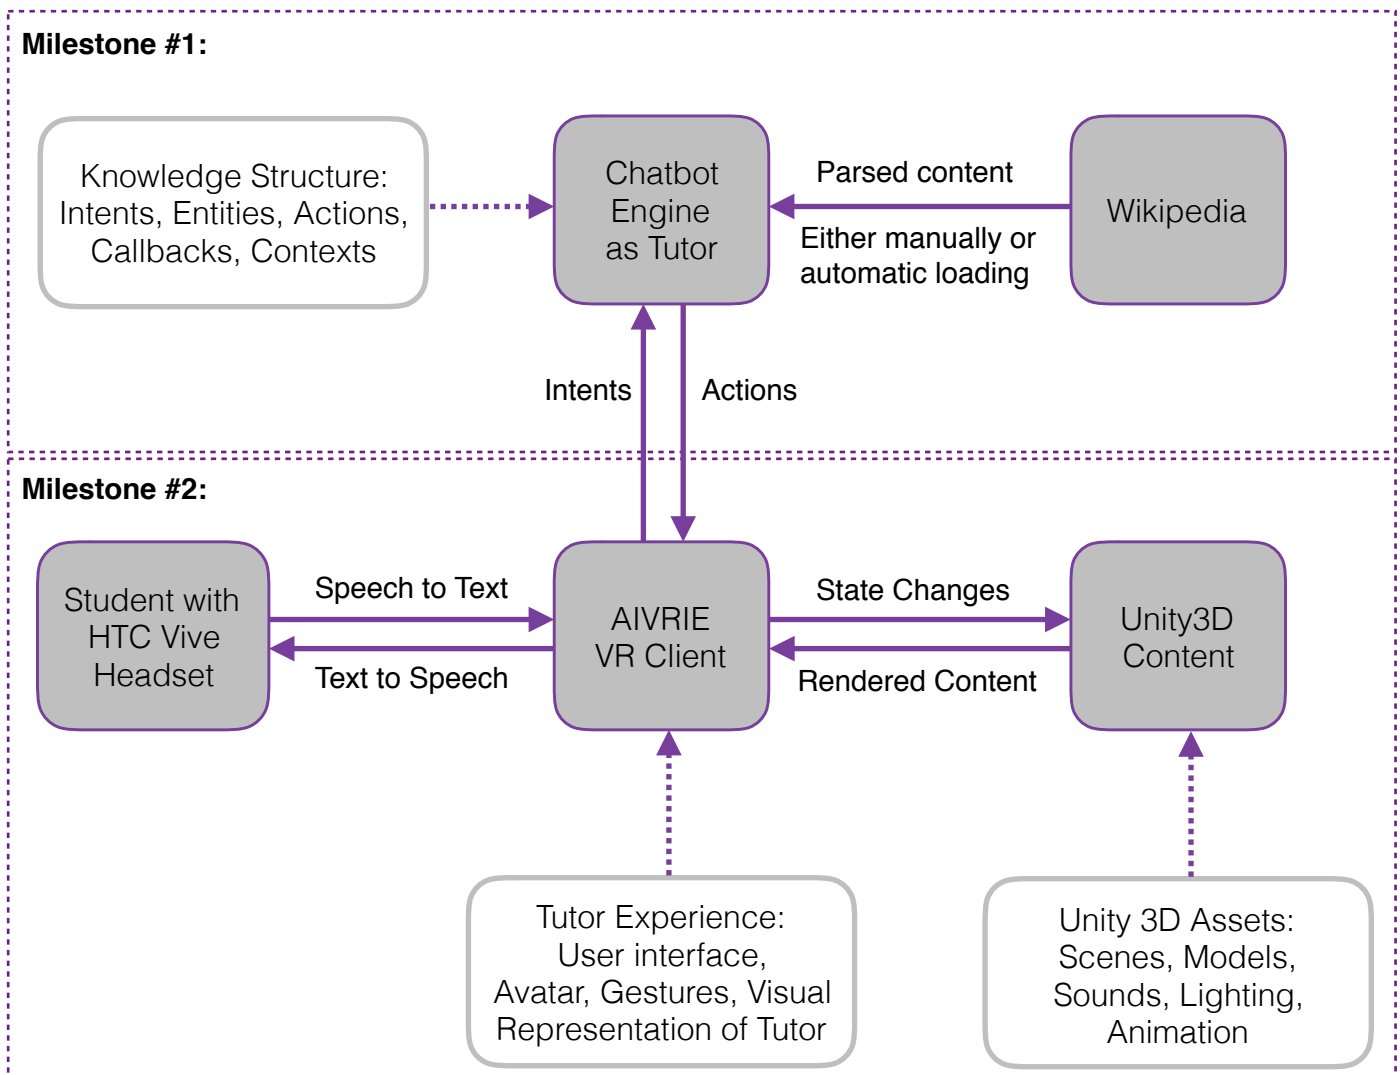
Milestone #1:

Knowledge Structure: Intents, Entities, Actions, Callbacks, Contexts

Chatbot Engine as Tutor

Parsed content

Either manually or automatic loading

Wikipedia

Intents

Actions

Milestone #2:

Student with HTC Vive Headset

Speech to Text

Text to Speech

AIVRIE VR Client

State Changes

Rendered Content

Unity3D Content

Tutor Experience: User interface, Avatar, Gestures, Visual Representation of Tutor

Unity 3D Assets: Scenes, Models, Sounds, Lighting, Animation